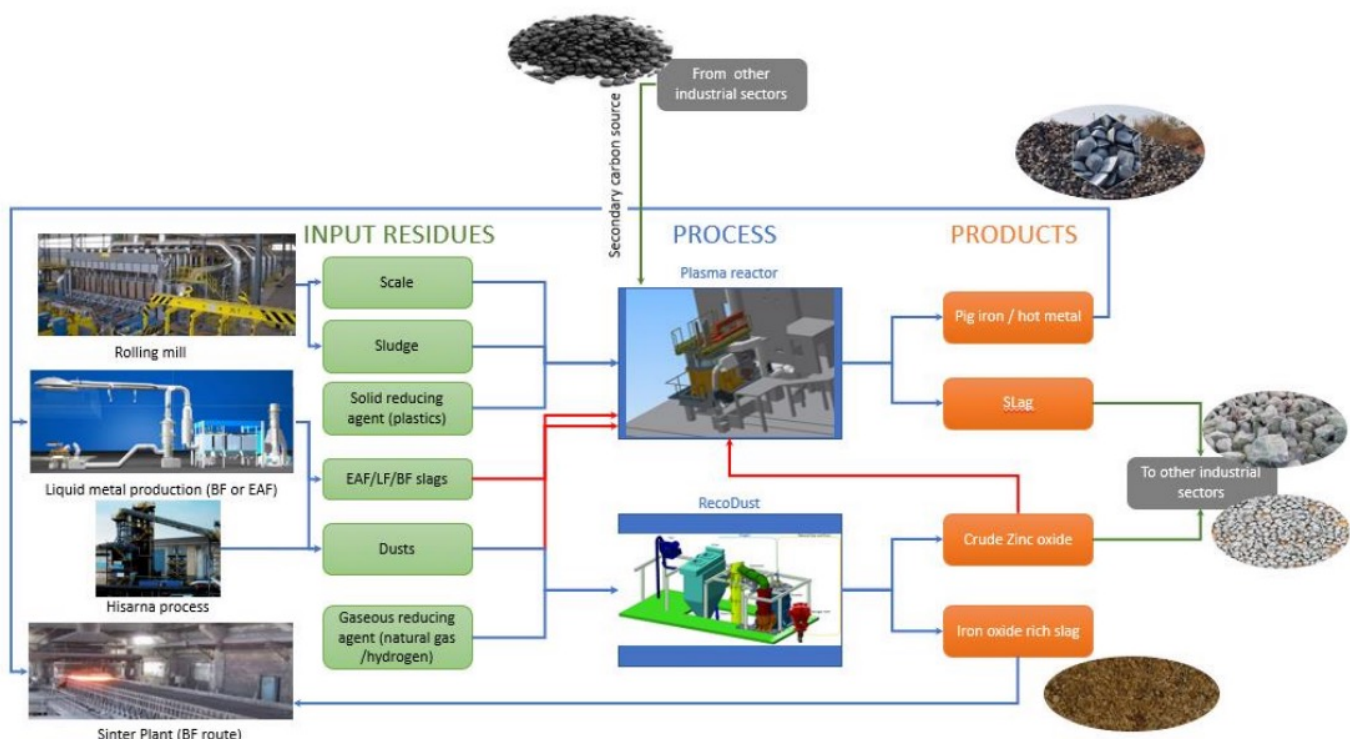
From other industrial sectors

Secondary carbon source

INPUT RESIDUES

PROCESS

PRODUCTS

Rolling mill

Liquid metal production (BF or EAF)

Hisarna process

Sinter Plant (BF route)

Scale

Sludge

Solid reducing agent (plastics)

EAF/LF/BF slags

Dusts

Gaseous reducing agent (natural gas /hydrogen)

Plasma reactor

RecoDust

Pig iron / hot metal

SLag

Crude Zinc oxide

Iron oxide rich slag

To other industrial sectors